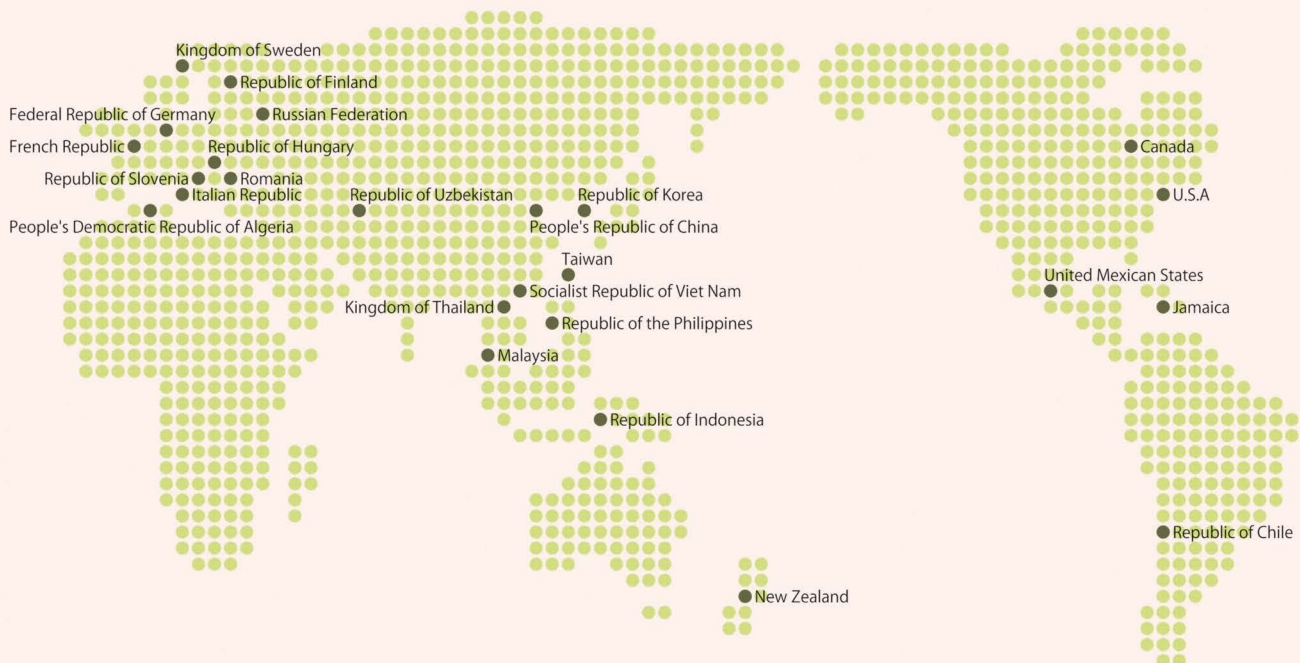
Kingdom of Sweden
Republic of Finland
Federal Republic of Germany
Russian Federation
French Republic
Republic of Hungary
Republic of Slovenia
Romania
Italian Republic
Republic of Uzbekistan
Republic of Korea
People's Democratic Republic of Algeria
People's Republic of China
Taiwan
Socialist Republic of Viet Nam
Kingdom of Thailand
Republic of the Philippines
Malaysia
Republic of Indonesia
New Zealand
Canada
U.S.A
United Mexican States
Jamaica
Republic of Chile